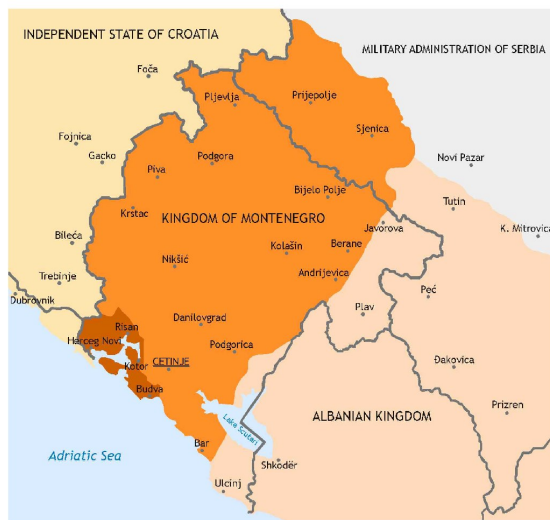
INDEPENDENT STATE OF CROATIA
MILITARY ADMINISTRATION OF SERBIA
Foča
Pljevlja
Prijepolje
Sjenica
Fojnica
Gacko
Podgora
Novi Pazar
Piva
Bijelo Polje
Tutin
Krstac
KINGDOM OF MONTENEGRO
Javorova
K. Mitrovica
Bileća
Kolašin
Berane
Nikšić
Trebinje
Andrijevica
Dubrovnik
Plav
Peć
Risan
Danilovgrad
Herceg Novi
Podgorica
CETINJE
Đakovica
Kotor
Budva
ALBANIAN KINGDOM
Lake Scutari
Prizren
Adriatic Sea
Bar
Shkodër
Ulcinj